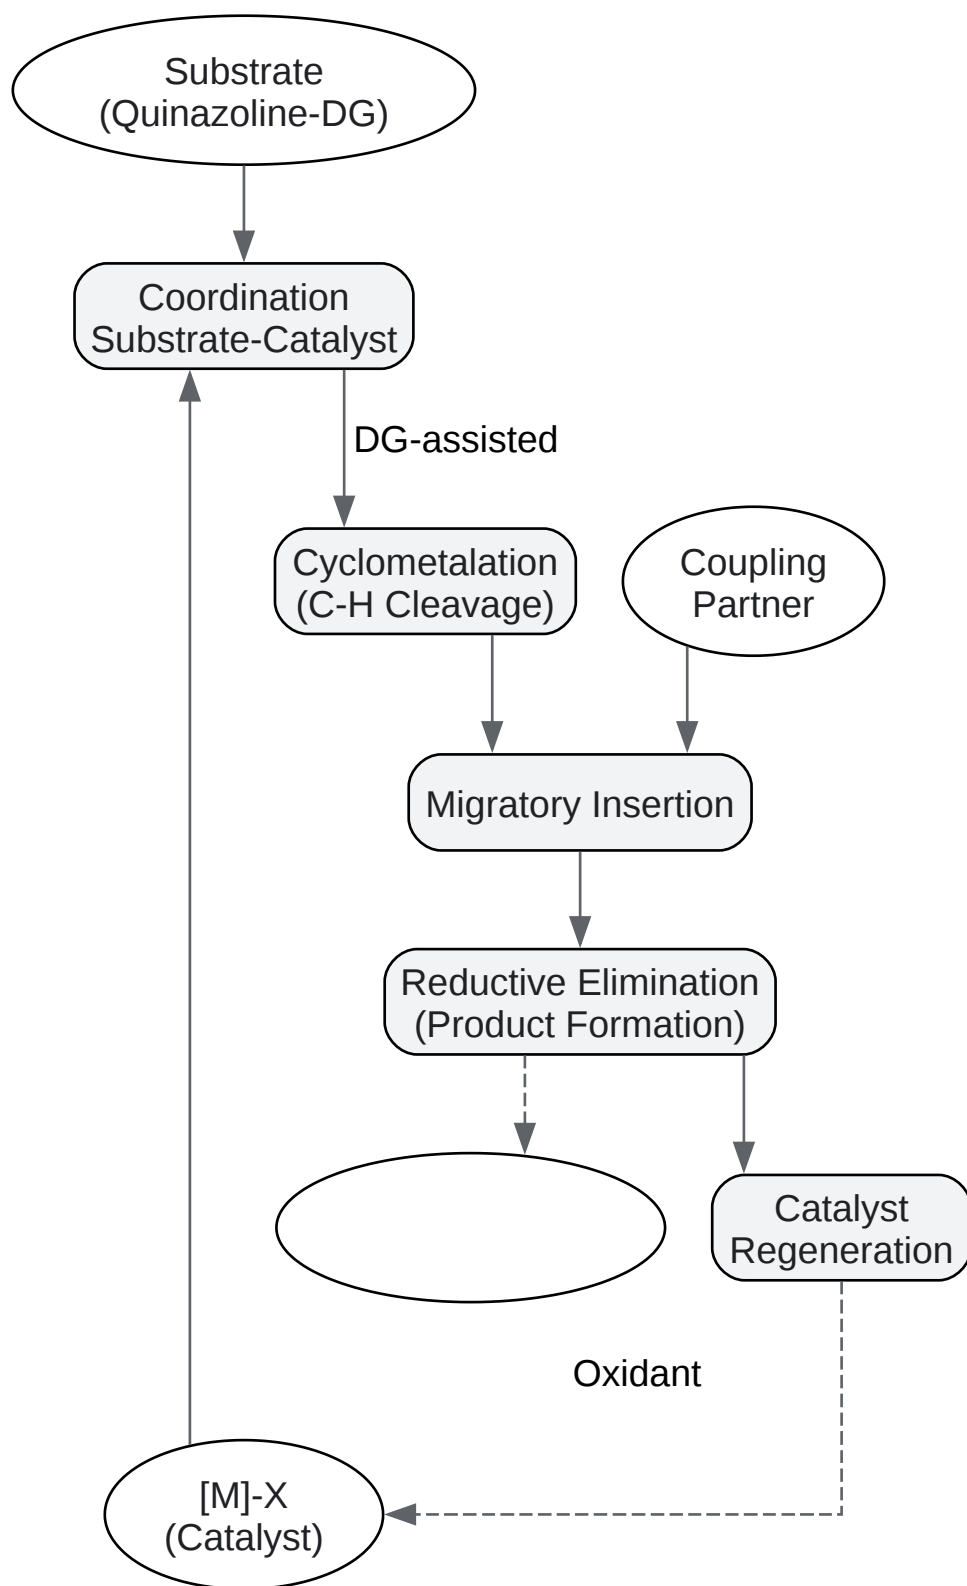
Substrate
(Quinazoline-DG)

Coordination
Substrate-Catalyst

DG-assisted

Cyclometalation
(C-H Cleavage)

Coupling
Partner

Migratory Insertion

Reductive Elimination
(Product Formation)

Catalyst
Regeneration

Oxidant

[M]-X
(Catalyst)